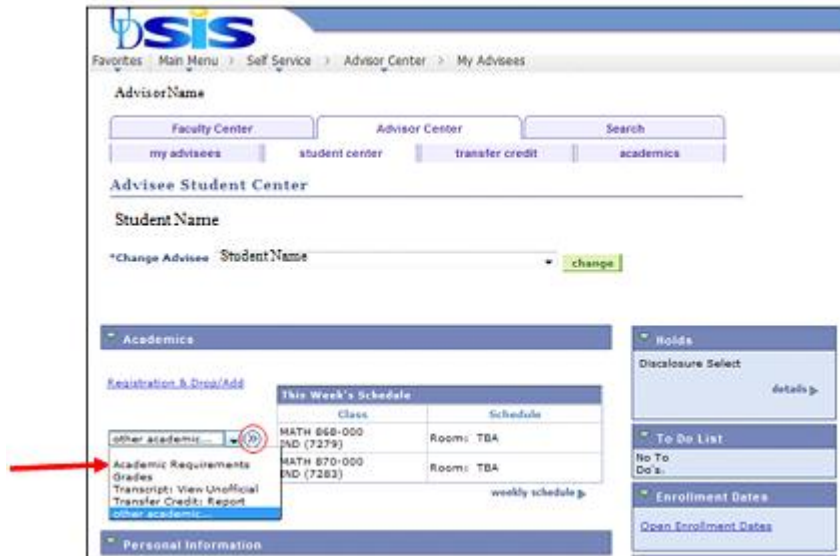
UDSIS

Favorites | Main Menu > Self Service > Advisor Center > My Advisees

AdvisorName

Faculty Center | Advisor Center | Search

my advisees | student center | transfer credit | academics

Advisee Student Center

Student Name

*Change Advisee Student Name change

Academics

Registration & Drop/Add

other academic...

Academic Requirements
Grades
Transcript: View Unofficial
Transfer Credit: Report
other academic...

This Week's Schedule

| Class | Schedule |
|---|---|
| MATH 868-000 IND (7279) | Room: TBA |
| MATH 870-000 IND (7283) | Room: TBA |

weekly schedule

Holds

Disclosure Select

details

To Do List

No To Do's.

Enrollment Dates

Open Enrollment Dates

Personal Information